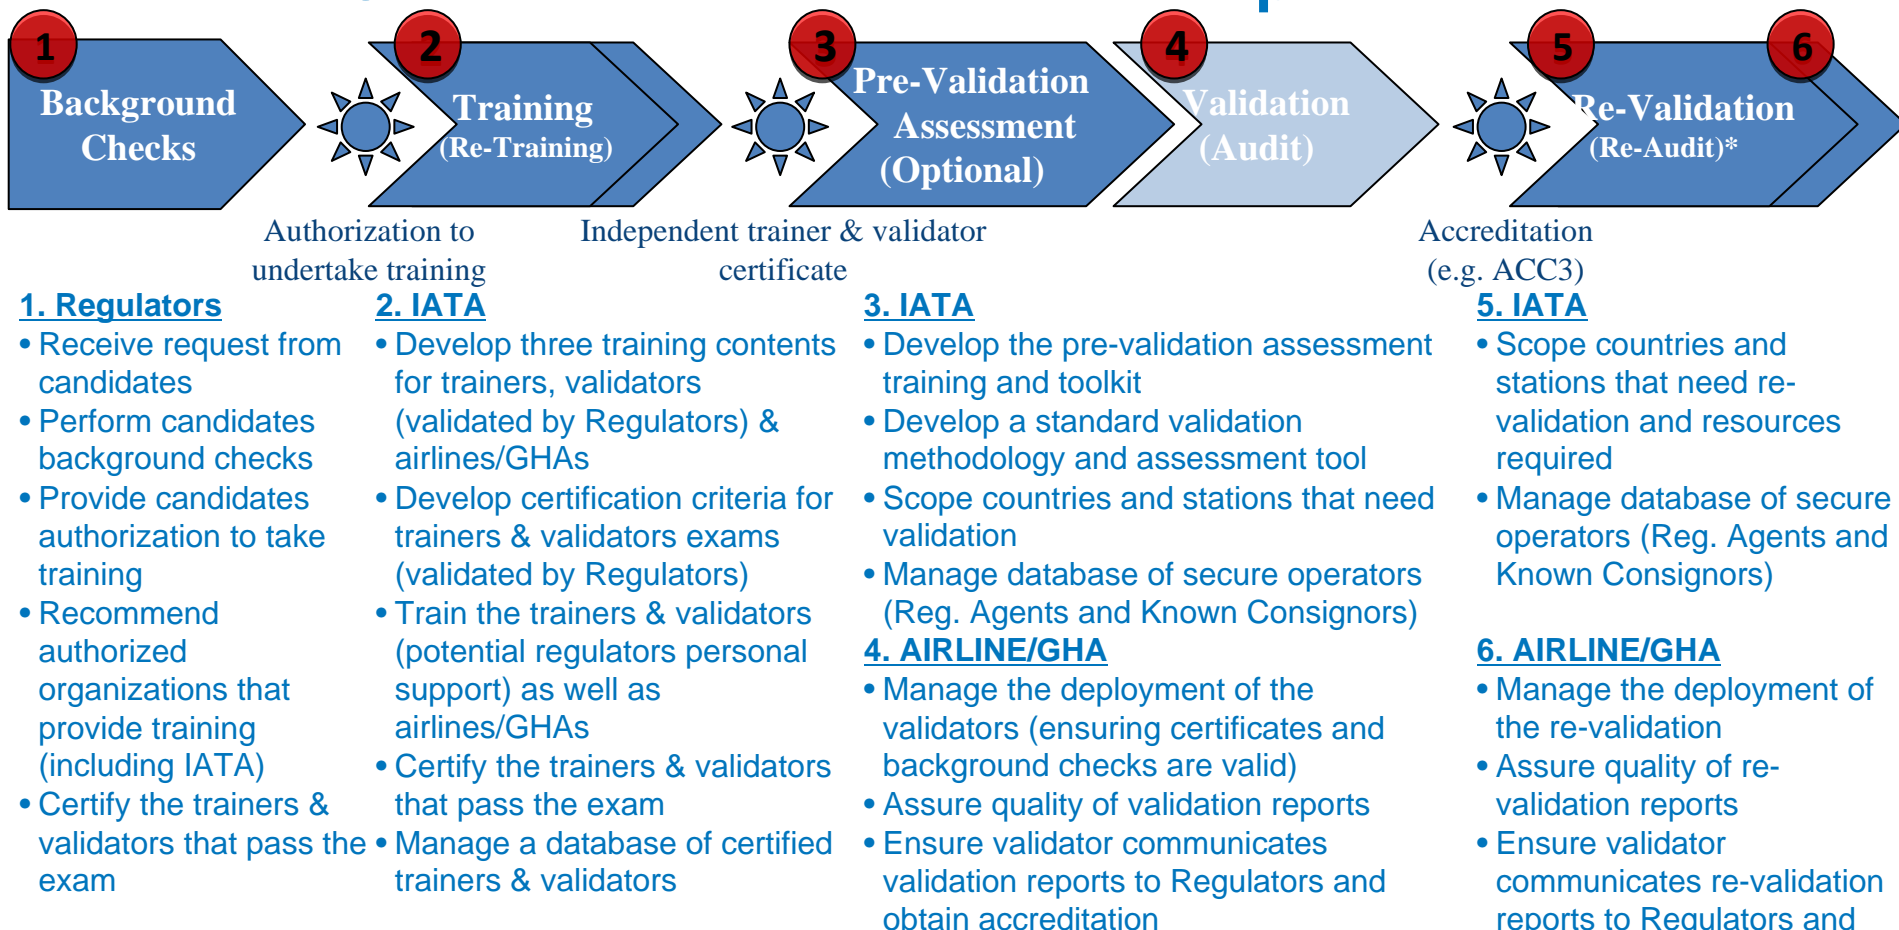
1 Background Checks

2 Training (Re-Training)

3 Pre-Validation Assessment (Optional)

4 Validation (Audit)

5 6 Re-Validation (Re-Audit)*

Authorization to undertake training

Independent trainer & validator certificate

Accreditation (e.g. ACC3)

1. Regulators
• Receive request from candidates
• Perform candidates background checks
• Provide candidates authorization to take training
• Recommend authorized organizations that provide training (including IATA)
• Certify the trainers & validators that pass the exam

2. IATA
• Develop three training contents for trainers, validators (validated by Regulators) & airlines/GHAs
• Develop certification criteria for trainers & validators exams (validated by Regulators)
• Train the trainers & validators (potential regulators personal support) as well as airlines/GHAs
• Certify the trainers & validators that pass the exam
• Manage a database of certified trainers & validators

3. IATA
• Develop the pre-validation assessment training and toolkit
• Develop a standard validation methodology and assessment tool
• Scope countries and stations that need validation
• Manage database of secure operators (Reg. Agents and Known Consignors)

4. AIRLINE/GHA
• Manage the deployment of the validators (ensuring certificates and background checks are valid)
• Assure quality of validation reports
• Ensure validator communicates validation reports to Regulators and obtain accreditation

5. IATA
• Scope countries and stations that need re-validation and resources required
• Manage database of secure operators (Reg. Agents and Known Consignors)

6. AIRLINE/GHA
• Manage the deployment of the re-validation
• Assure quality of re-validation reports
• Ensure validator communicates re-validation reports to Regulators and